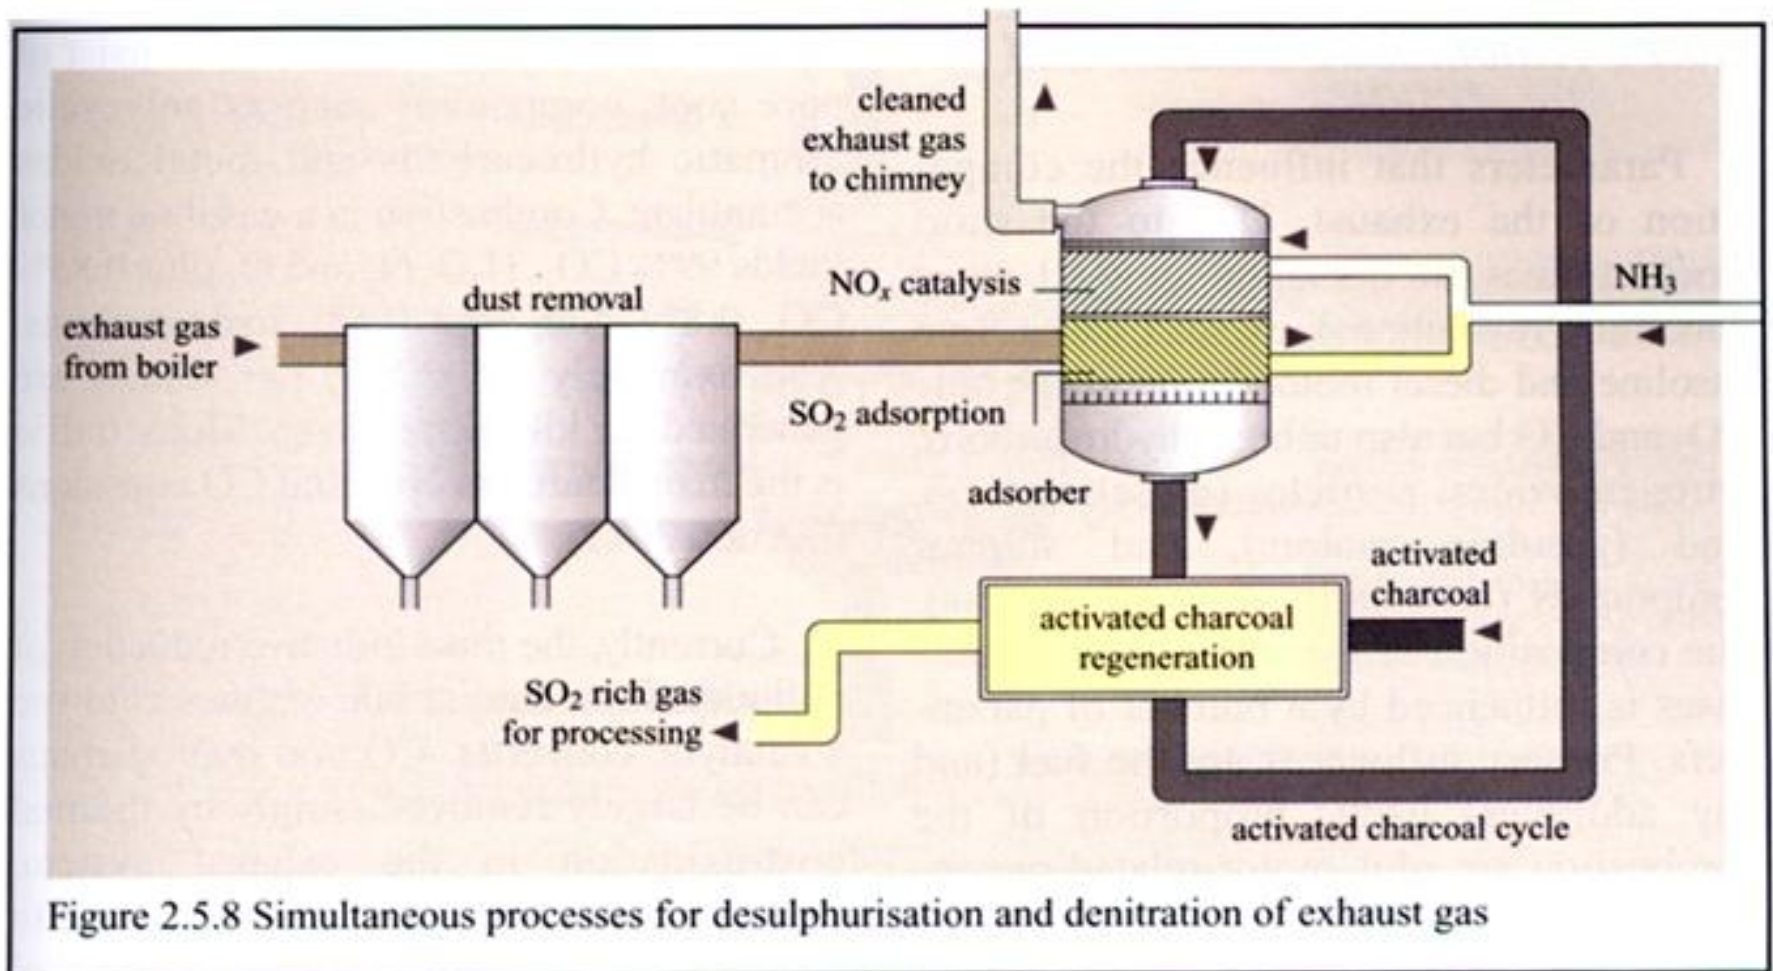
cleaned exhaust gas to chimney

NH$_3$

dust removal

NO$_x$ catalysis

exhaust gas from boiler

SO$_2$ adsorption

adsorber

activated charcoal

activated charcoal regeneration

SO$_2$ rich gas for processing

activated charcoal cycle

Figure 2.5.8 Simultaneous processes for desulphurisation and denitration of exhaust gas